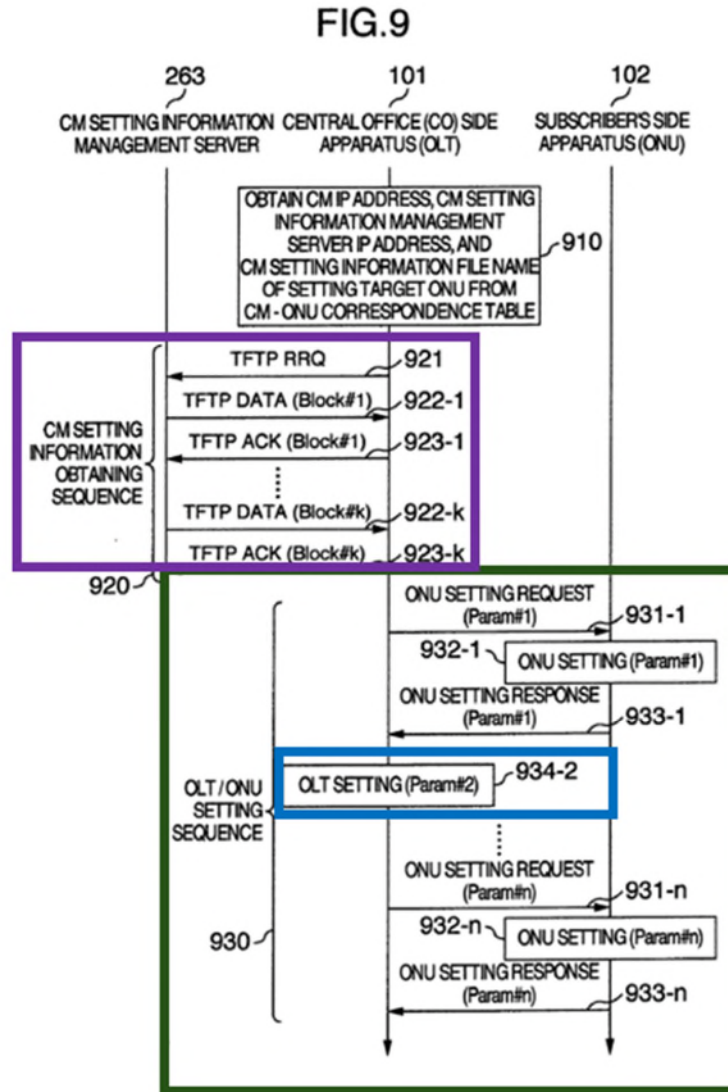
FIG.9

263
CM SETTING INFORMATION MANAGEMENT SERVER

101
CENTRAL OFFICE (CO) SIDE APPARATUS (OLT)

102
SUBSCRIBER'S SIDE APPARATUS (ONU)

OBTAIN CM IP ADDRESS, CM SETTING INFORMATION MANAGEMENT SERVER IP ADDRESS, AND CM SETTING INFORMATION FILE NAME OF SETTING TARGET ONU FROM CM - ONU CORRESPONDENCE TABLE

910

CM SETTING INFORMATION OBTAINING SEQUENCE

TFTP RRQ
921

TFTP DATA (Block#1)
922-1

TFTP ACK (Block#1)
923-1

TFTP DATA (Block#k)
922-k

TFTP ACK (Block#k)
923-k

920

ONU SETTING REQUEST (Param#1)
931-1

932-1
ONU SETTING (Param#1)

ONU SETTING RESPONSE (Param#1)
933-1

OLT / ONU SETTING SEQUENCE

OLT SETTING (Param#2)
934-2

ONU SETTING REQUEST (Param#n)
931-n

930

932-n
ONU SETTING (Param#n)

ONU SETTING RESPONSE (Param#n)
933-n